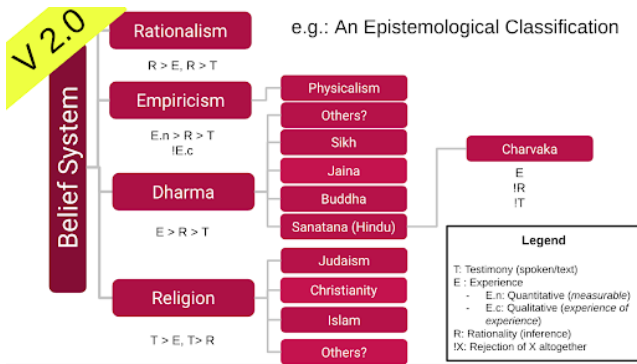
V 2.0

e.g.: An Epistemological Classification

Belief System

Rationalism
R > E, R > T

Empiricism
E.n > R > T
!E.c

Dharma
E > R > T

Religion
T > E, T> R

Physicalism
Others?

Sikh
Jaina
Buddha
Sanatana (Hindu)

Charvaka
E
!R
!T

Judaism
Christianity
Islam
Others?

Legend
T: Testimony (spoken/text)
E : Experience
- E.n: Quantitative (*measurable*)
- E.c: Qualitative (*experience of experience*)
R: Rationality (inference)
!X: Rejection of X altogether